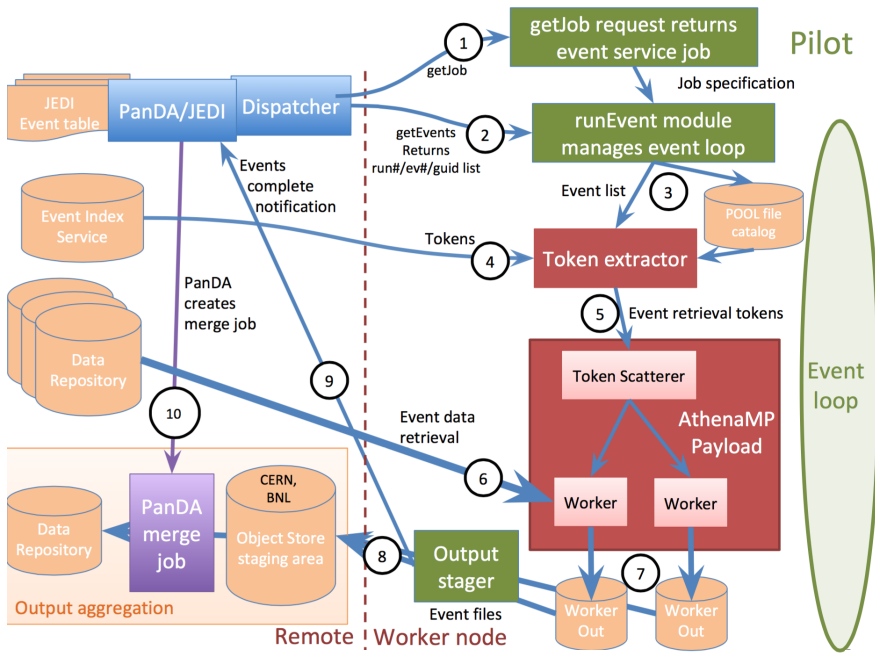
JEDI Event table

PanDA/JEDI

Dispatcher

1

getJob

getJob request returns event service job

Pilot

Job specification

2

getEvents Returns run#/ev#/guid list

runEvent module manages event loop

Events complete notification

Event list

3

POOL file catalog

Event Index Service

Tokens

4

Token extractor

PanDA creates merge job

5

Event retrieval tokens

Data Repository

9

Token Scatterer

Event loop

10

Event data retrieval

AthenaMP Payload

6

Worker

Worker

CERN, BNL

Object Store staging area

Data Repository

PanDA merge job

8

Output stager

7

Event files

Worker Out

Worker Out

Output aggregation

Remote

Worker node